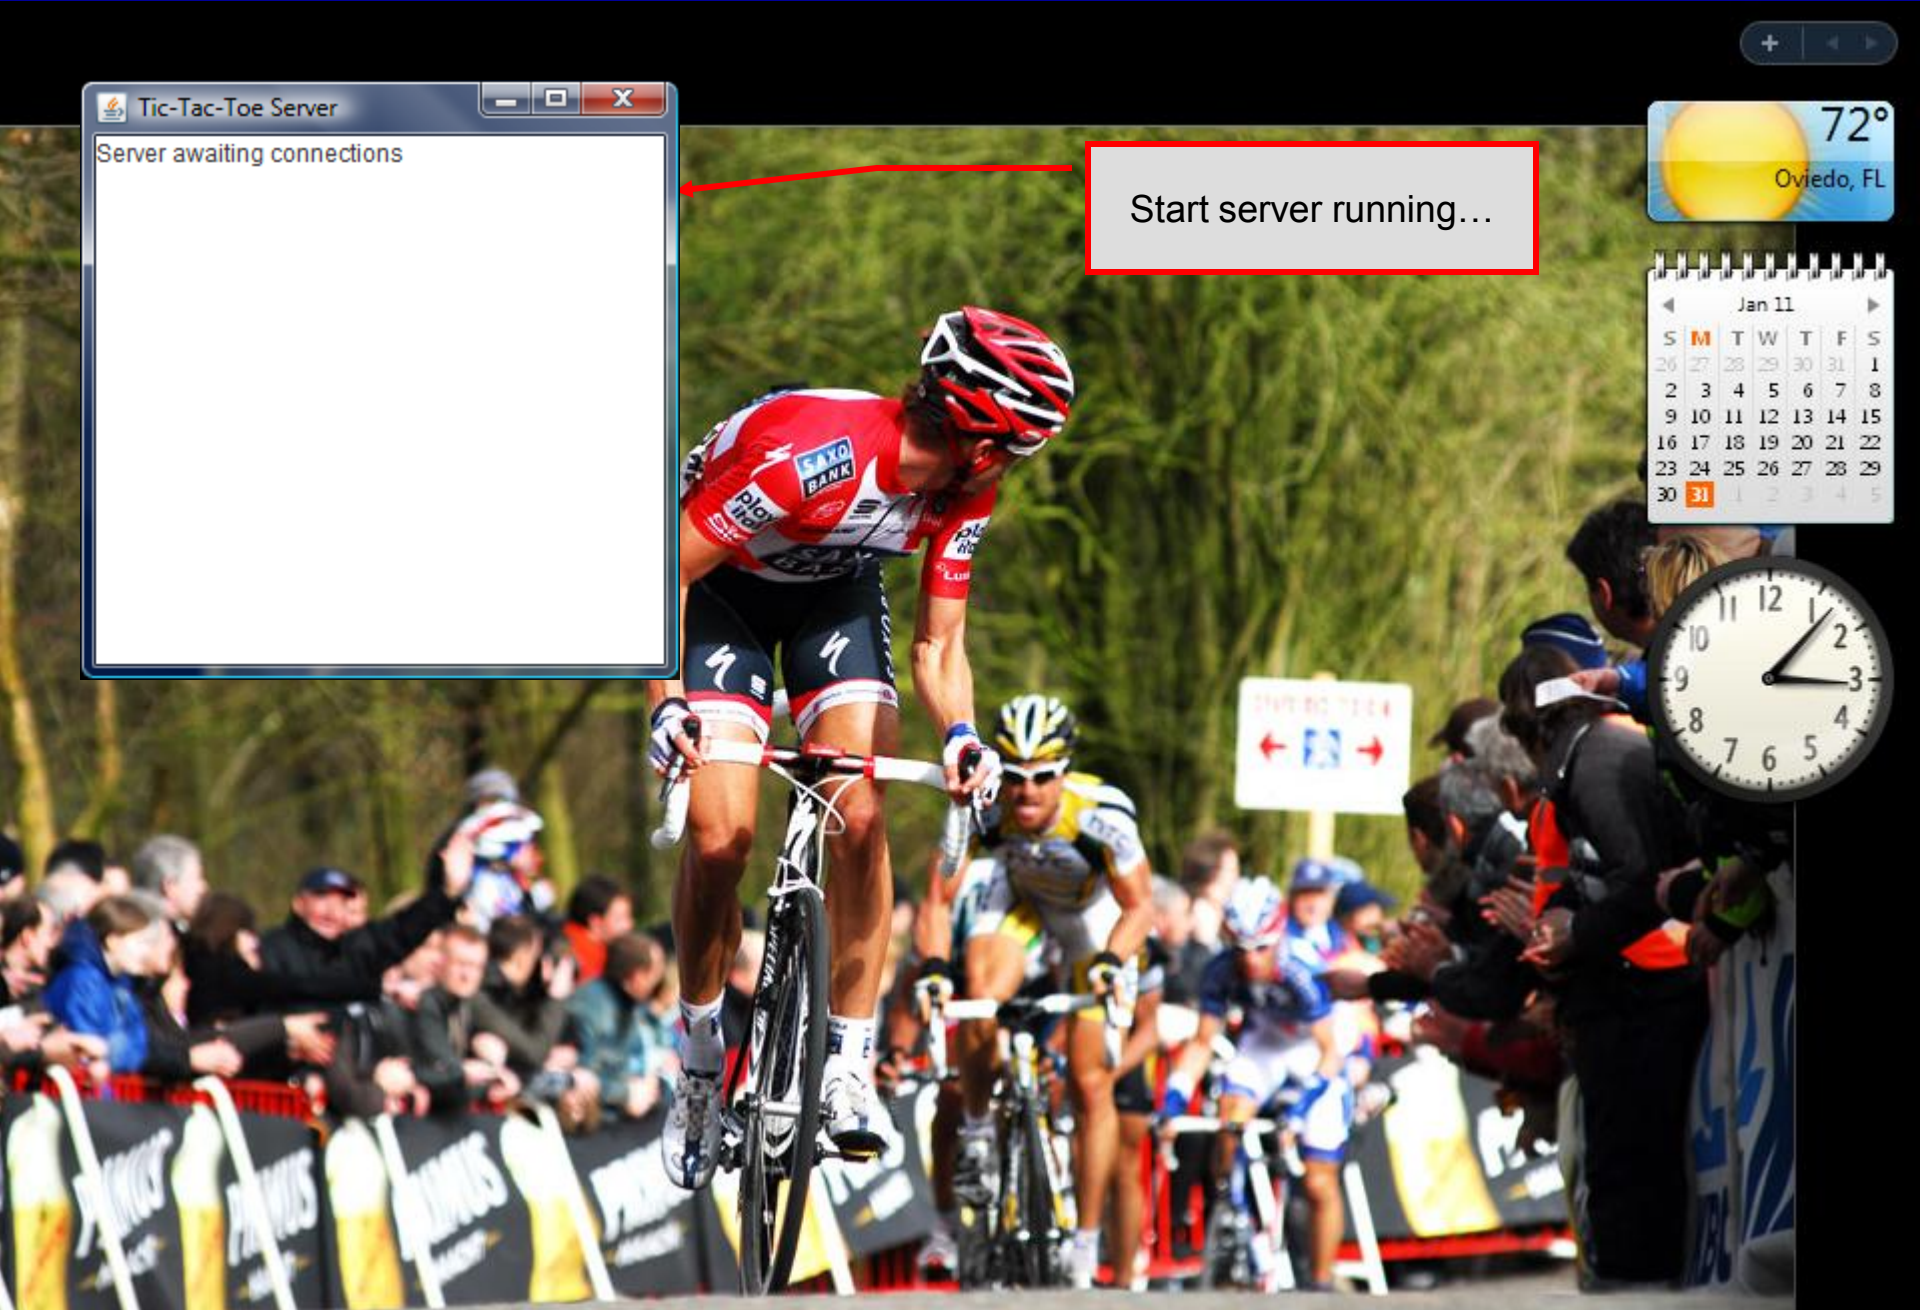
Tic-Tac-Toe Server

Server awaiting connections

Start server running…

72°
Oviedo, FL

Jan 11

| S | M | T | W | T | F | S |
|---|---|---|---|---|---|---|
| 26 | 27 | 28 | 29 | 30 | 31 | 1 |
| 2 | 3 | 4 | 5 | 6 | 7 | 8 |
| 9 | 10 | 11 | 12 | 13 | 14 | 15 |
| 16 | 17 | 18 | 19 | 20 | 21 | 22 |
| 23 | 24 | 25 | 26 | 27 | 28 | 29 |
| 30 | 31 | 1 | 2 | 3 | 4 | 5 |

12 1 2 3 4 5 6 7 8 9 10 11

SAXO BANK